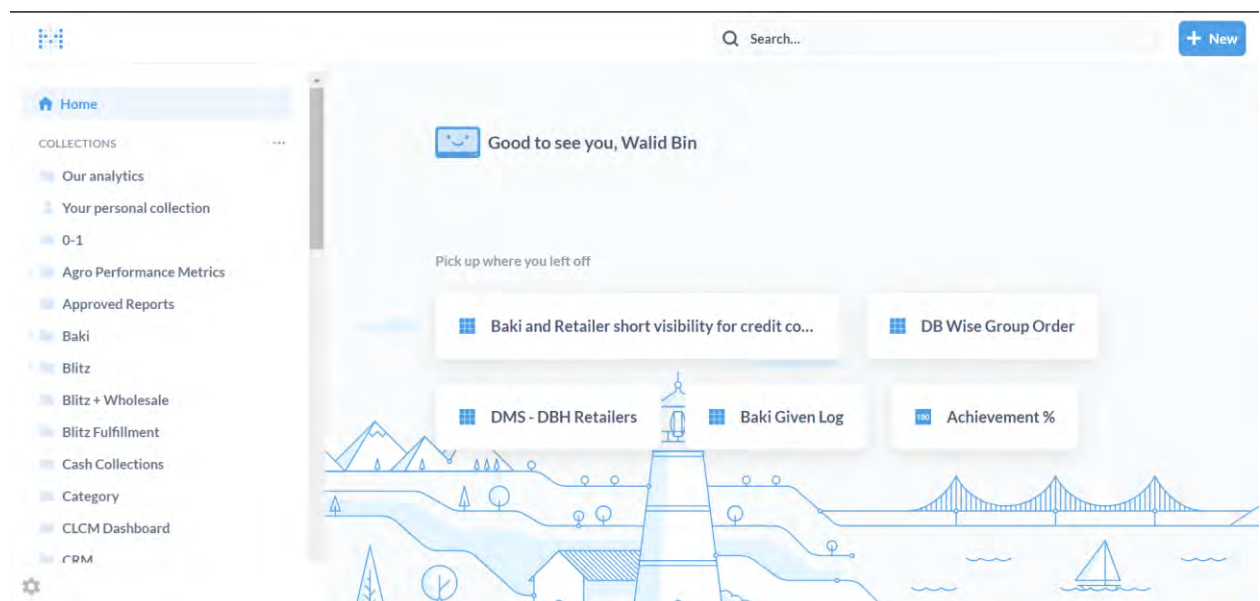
Search...

+ New

Home

COLLECTIONS

...

Our analytics

Your personal collection

0-1

Agro Performance Metrics

Approved Reports

Baki

Blitz

Blitz + Wholesale

Blitz Fulfillment

Cash Collections

Category

CLCM Dashboard

CRM

Good to see you, Walid Bin

Pick up where you left off

Baki and Retailer short visibility for credit co...

DB Wise Group Order

DMS - DBH Retailers

Baki Given Log

Achievement %